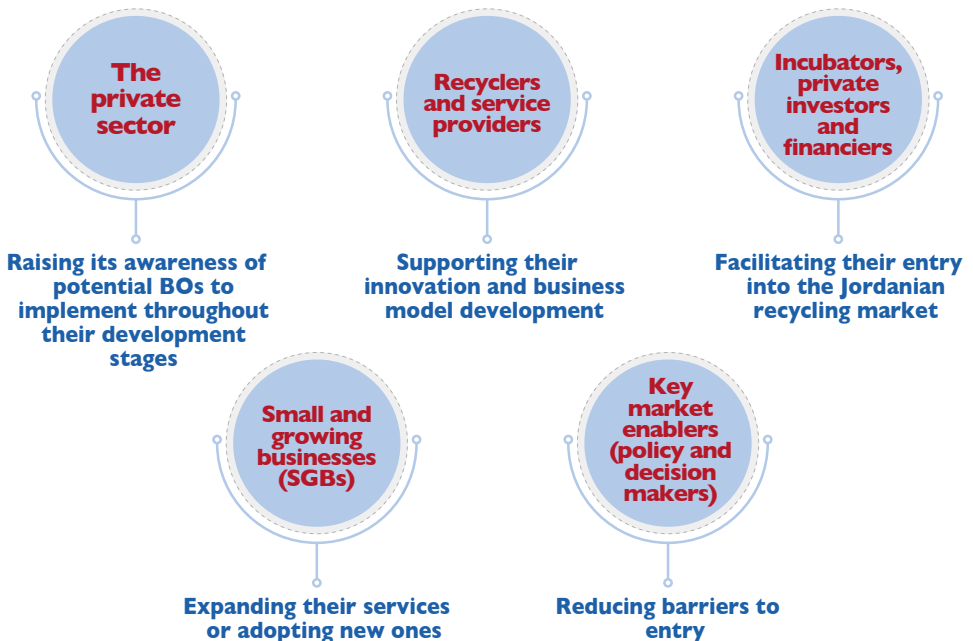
The private sector

Raising its awareness of potential BOs to implement throughout their development stages

Recyclers and service providers

Supporting their innovation and business model development

Incubators, private investors and financiers

Facilitating their entry into the Jordanian recycling market

Small and growing businesses (SGBs)

Expanding their services or adopting new ones

Key market enablers (policy and decision makers)

Reducing barriers to entry